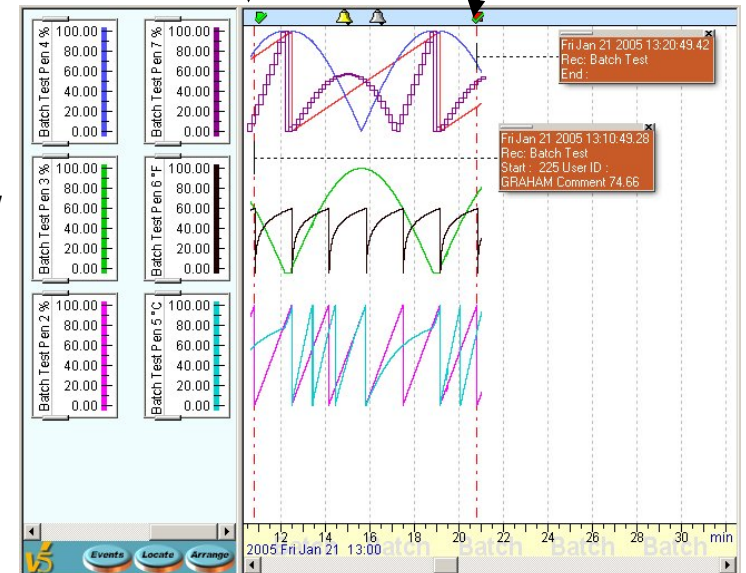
Batch Test Pen 4 %
100.00
80.00
60.00
40.00
20.00
0.00

Batch Test Pen 7 %
100.00
80.00
60.00
40.00
20.00
0.00

Batch Test Pen 3 %
100.00
80.00
60.00
40.00
20.00
0.00

Batch Test Pen 6 °F
100.00
80.00
60.00
40.00
20.00
0.00

Batch Test Pen 2 %
100.00
80.00
60.00
40.00
20.00
0.00

Batch Test Pen 5 °C
100.00
80.00
60.00
40.00
20.00
0.00

Fri Jan 21 2005 13:20:49.42
Rec: Batch Test
End :

Fri Jan 21 2005 13:10:49.28
Rec: Batch Test
Start : 225 User ID :
GRAHAM Comment 74.66

12 14 16 18 20 22 24 26 28 30 min
2005 Fri Jan 21 13:00 Batch Batch Batch Batch

V5 Events Locate Arrange